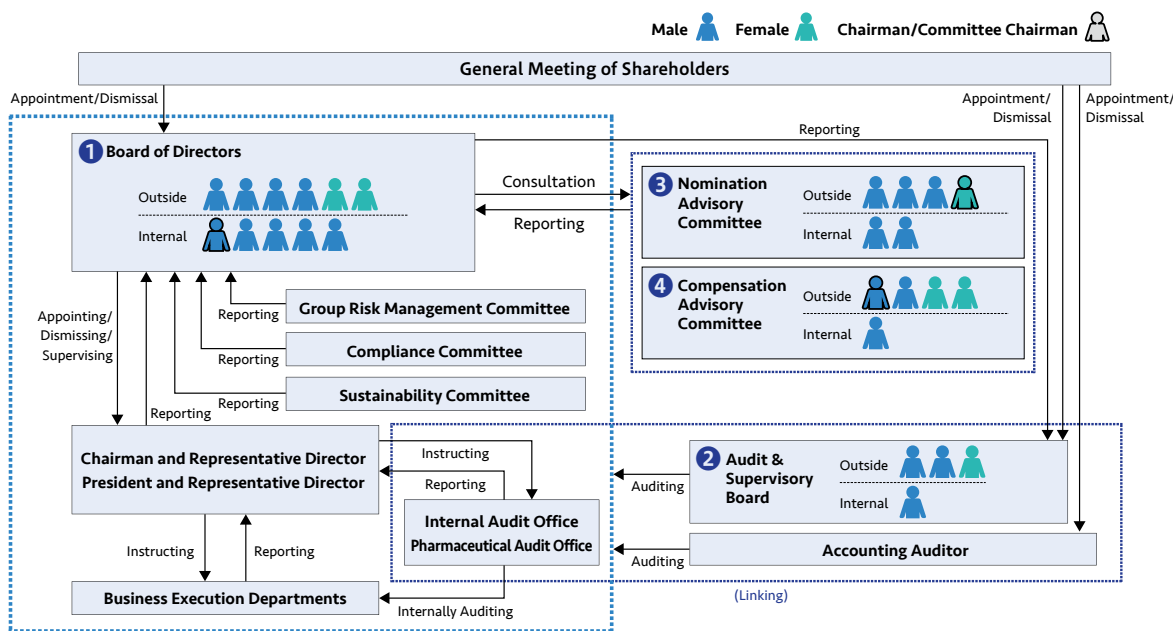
Male Female Chairman/Committee Chairman

General Meeting of Shareholders

Appointment/Dismissal

Appointment/Dismissal

Appointment/Dismissal

Reporting

1 Board of Directors

Outside

Internal

Consultation

Reporting

3 Nomination Advisory Committee

Outside

Internal

4 Compensation Advisory Committee

Outside

Internal

Appointing/Dismissing/Supervising

Reporting

Group Risk Management Committee

Reporting

Compliance Committee

Reporting

Sustainability Committee

Reporting

Chairman and Representative Director
President and Representative Director

Instructing

Reporting

Internal Audit Office
Pharmaceutical Audit Office

Auditing

2 Audit & Supervisory Board

Outside

Internal

Auditing

Accounting Auditor

Instructing

Reporting

Business Execution Departments

Internally Auditing

(Linking)